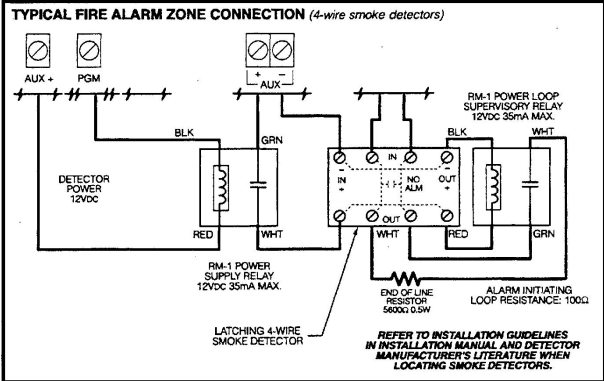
TYPICAL FIRE ALARM ZONE CONNECTION (4-wire smoke detectors)

AUX +

PGM

+ –
AUX

RM-1 POWER LOOP SUPERVISORY RELAY 12VDC 35mA MAX.

BLK

GRN

BLK

WHT

DETECTOR POWER 12VDC

IN +

IN

NO ALM

OUT +

OUT

RED

WHT

WHT

RED

GRN

RM-1 POWER SUPPLY RELAY 12VDC 35mA MAX.

END OF LINE RESISTOR 5600Ω 0.5W

ALARM INITIATING LOOP RESISTANCE: 100Ω

LATCHING 4-WIRE SMOKE DETECTOR

REFER TO INSTALLATION GUIDELINES IN INSTALLATION MANUAL AND DETECTOR MANUFACTURER'S LITERATURE WHEN LOCATING SMOKE DETECTORS.